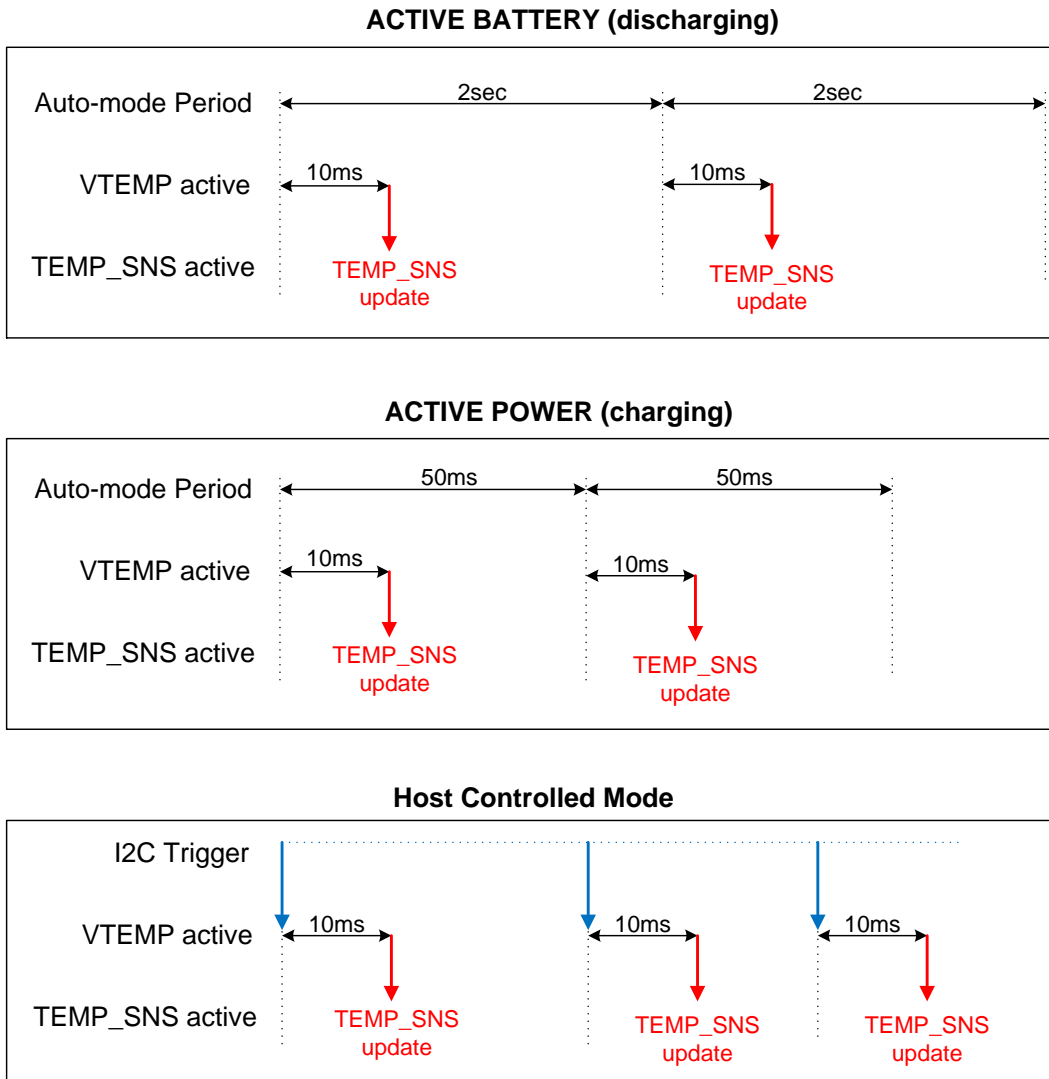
ACTIVE BATTERY (discharging)

Auto-mode Period
2sec
2sec
VTEMP active
10ms
10ms
TEMP_SNS active
TEMP_SNS update
TEMP_SNS update

ACTIVE POWER (charging)

Auto-mode Period
50ms
50ms
VTEMP active
10ms
10ms
TEMP_SNS active
TEMP_SNS update
TEMP_SNS update

Host Controlled Mode

I2C Trigger
VTEMP active
10ms
10ms
10ms
TEMP_SNS active
TEMP_SNS update
TEMP_SNS update
TEMP_SNS update